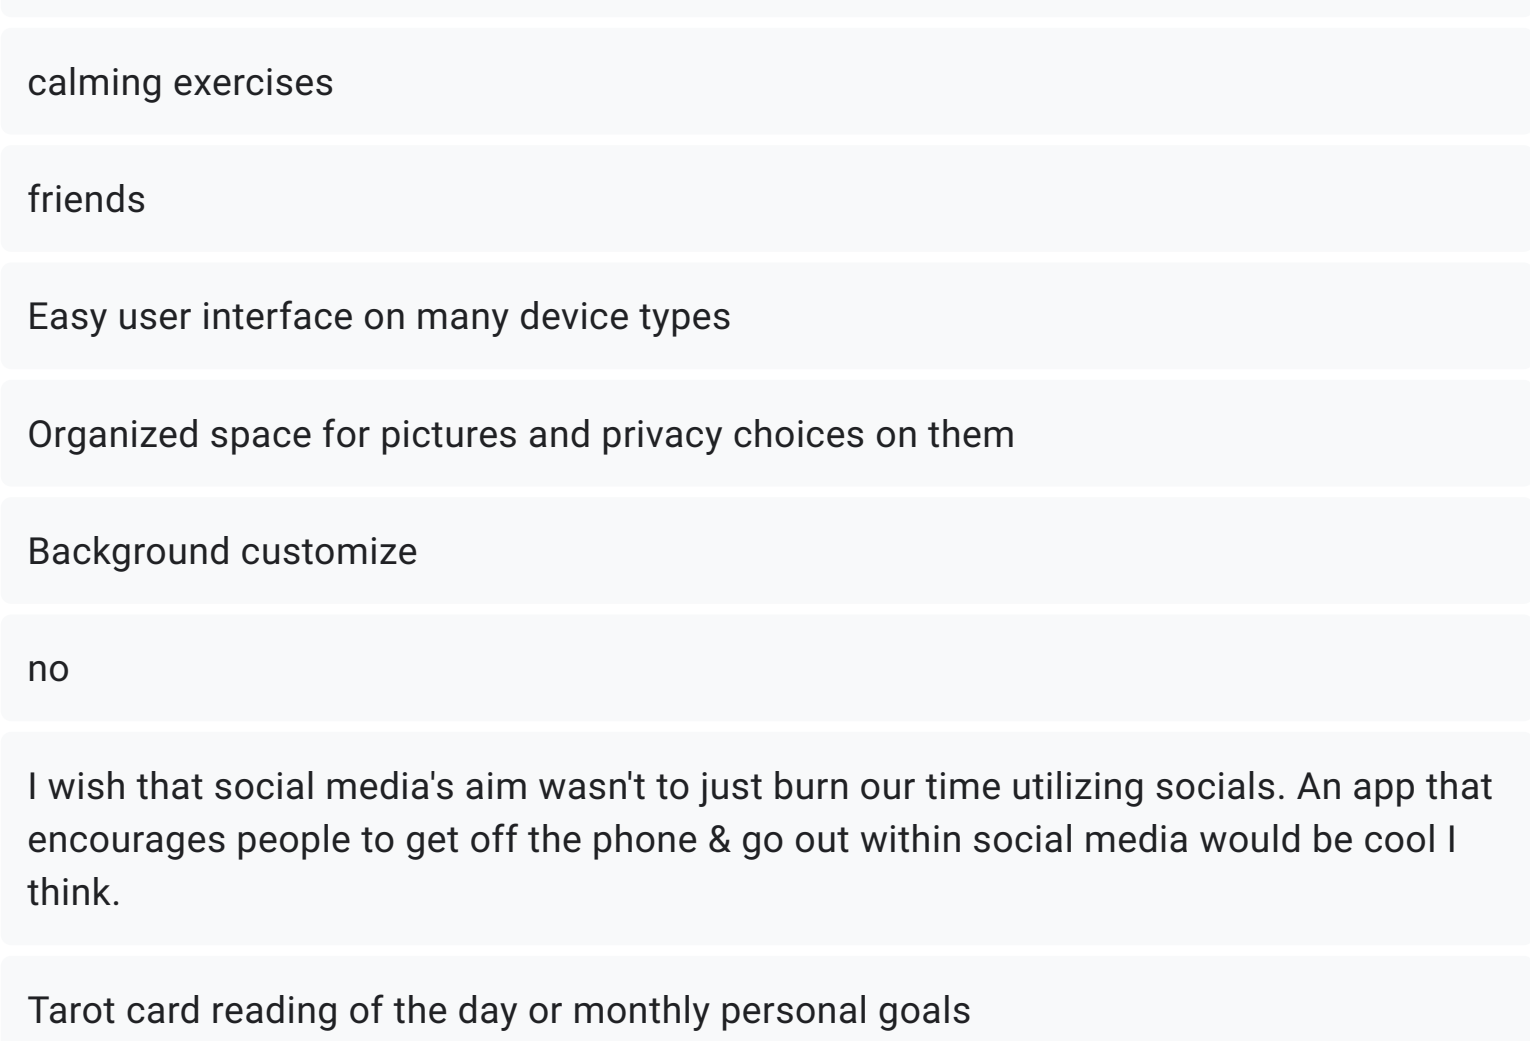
calming exercises

friends

Easy user interface on many device types

Organized space for pictures and privacy choices on them

Background customize

no

I wish that social media's aim wasn't to just burn our time utilizing socials. An app that encourages people to get off the phone & go out within social media would be cool I think.

Tarot card reading of the day or monthly personal goals